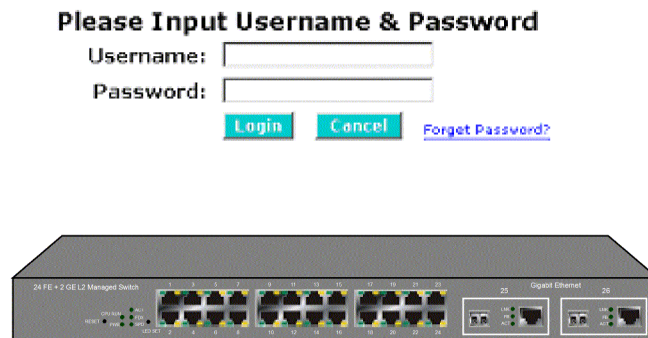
Please Input Username & Password

Username:

Password:

Login Cancel Forget Password?

24 FE + 2 GE L2 Managed Switch

Gigabit Ethernet

25 26

RESET

1 3 5 7 9 11 13 15 17 19 21 23

2 4 6 8 10 12 14 16 18 20 22 24

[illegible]